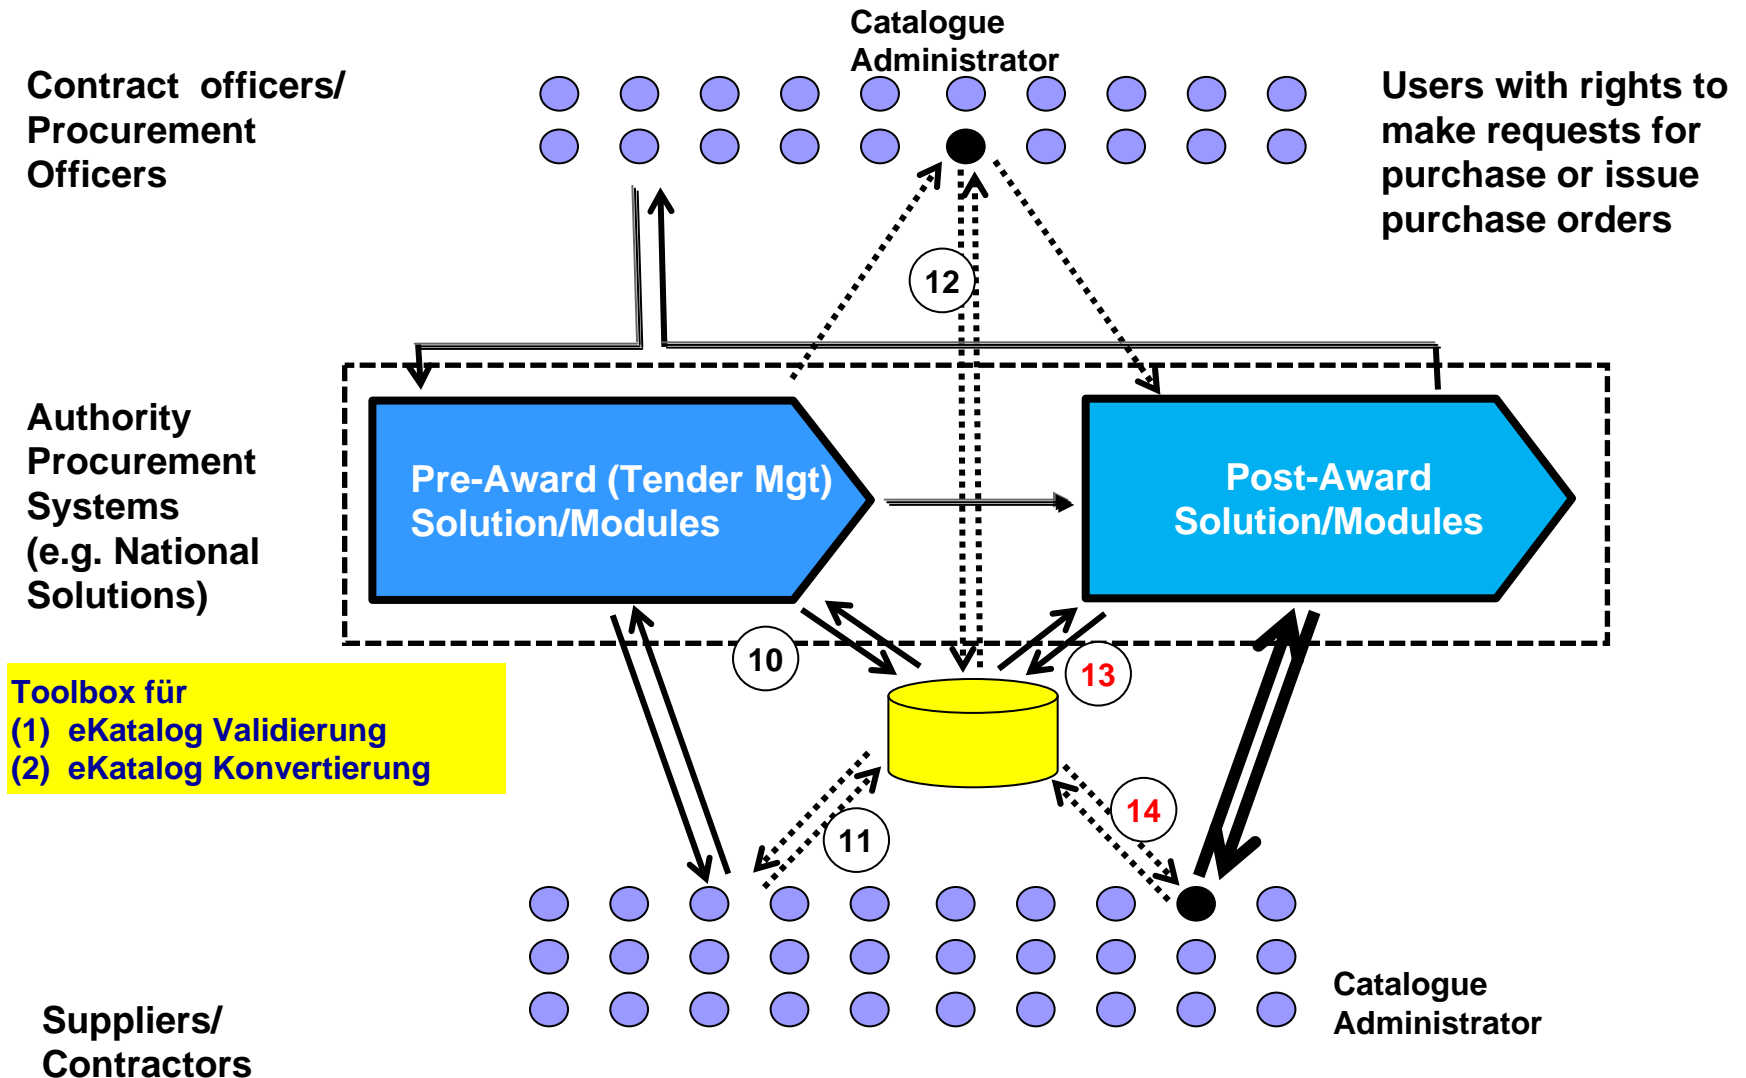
Catalogue Administrator

Contract officers/ Procurement Officers

Users with rights to make requests for purchase or issue purchase orders

12

Authority Procurement Systems (e.g. National Solutions)

Pre-Award (Tender Mgt) Solution/Modules

Post-Award Solution/Modules

10

13

Toolbox für
(1) eKatalog Validierung
(2) eKatalog Konvertierung

14

11

Catalogue Administrator

Suppliers/ Contractors